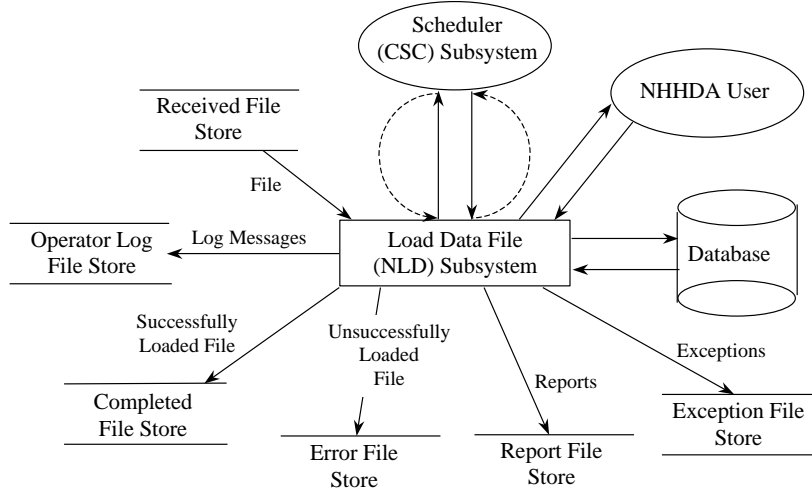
Scheduler (CSC) Subsystem

Received File Store

NHHDA User

File

Operator Log File Store

Log Messages

Load Data File (NLD) Subsystem

Database

Successfully Loaded File

Unsuccessfully Loaded File

Exceptions

Reports

Completed File Store

Error File Store

Report File Store

Exception File Store